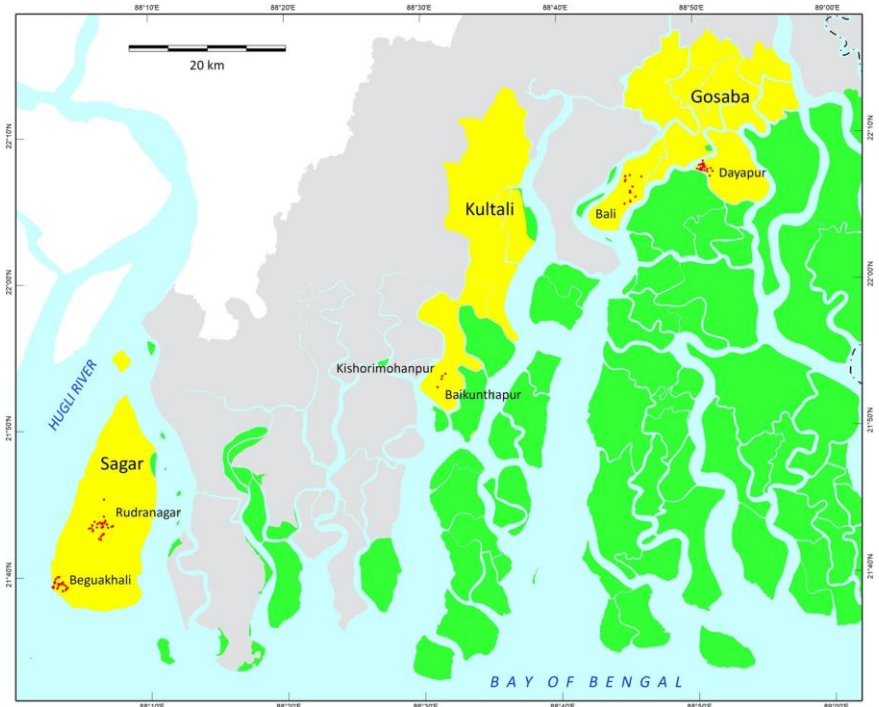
88°10'E
88°20'E
88°30'E
88°40'E
88°50'E
89°00'E

20 km

Gosaba
Dayapur
Bali
Kultali
Kishorimohanpur
Baikunthapur
HUGLI RIVER
Sagar
Rudranagar
Beguakhali
BAY OF BENGAL

22°10'N
22°00'N
21°50'N
21°40'N

88°10'E
88°20'E
88°30'E
88°40'E
88°50'E
89°00'E